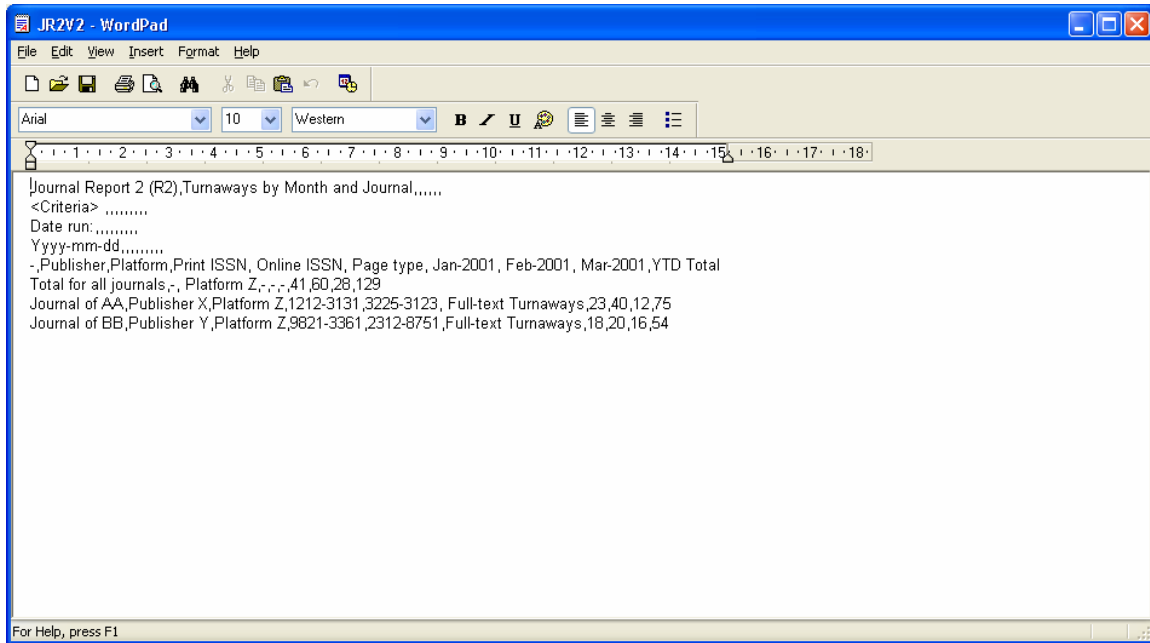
JR2V2 - WordPad

File Edit View Insert Format Help

Arial 10 Western

1 2 3 4 5 6 7 8 9 10 11 12 13 14 15 16 17 18

Journal Report 2 (R2),Turnaways by Month and Journal,,,,,,
<Criteria> ,,,,,,,,,
Date run:,,,,,,,,,
Yyyy-mm-dd,,,,,,,,,
-,Publisher,Platform,Print ISSN, Online ISSN, Page type, Jan-2001, Feb-2001, Mar-2001,YTD Total
Total for all journals,-, Platform Z,-,-,-,41,60,28,129
Journal of AA,Publisher X,Platform Z,1212-3131,3225-3123, Full-text Turnaways,23,40,12,75
Journal of BB,Publisher Y,Platform Z,9821-3361,2312-8751,Full-text Turnaways,18,20,16,54

For Help, press F1